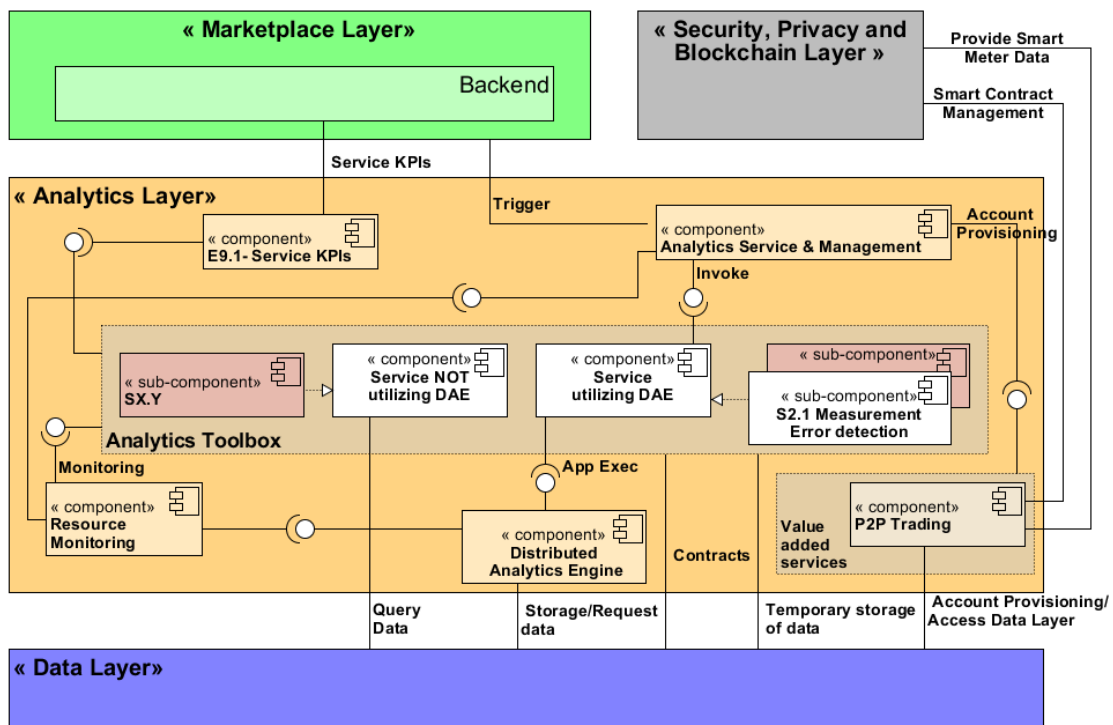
« Marketplace Layer»

Backend

« Security, Privacy and Blockchain Layer »

Provide Smart Meter Data

Smart Contract Management

Service KPIs

Trigger

« Analytics Layer»

« component»
E9.1- Service KPIs

« component»
Analytics Service & Management

Account Provisioning

Invoke

« sub-component»
SX.Y

« component»
Service NOT utilizing DAE

« component»
Service utilizing DAE

« sub-component»

« sub-component»
S2.1 Measurement Error detection

Analytics Toolbox

Monitoring

App Exec

« component»
Resource Monitoring

« component»
Distributed Analytics Engine

Contracts

Value added services

« component»
P2P Trading

Query Data

Storage/Request data

Temporary storage of data

Account Provisioning/ Access Data Layer

« Data Layer»